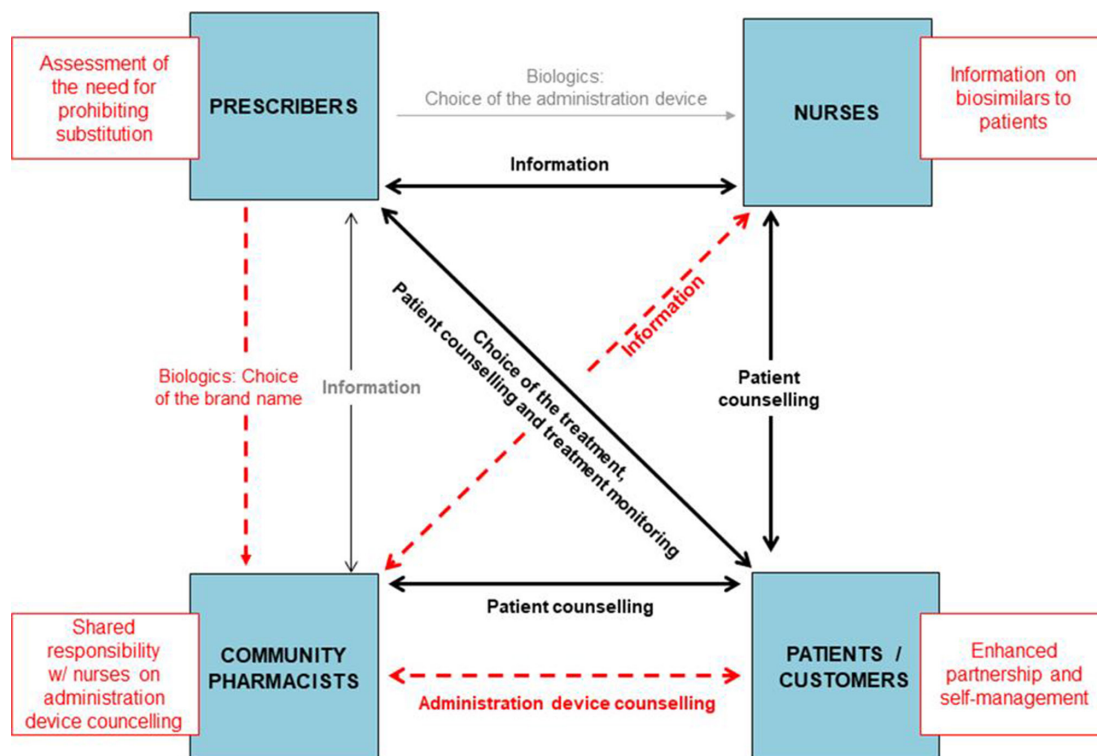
Assessment of the need for prohibiting substitution

PRESCRIBERS

Biologics: Choice of the administration device

NURSES

Information on biosimilars to patients

Information

Choice of the treatment, Patient counselling and treatment monitoring

Information

Biologics: Choice of the brand name

Information

Patient counselling

Patient counselling

Shared responsibility w/ nurses on administration device councelling

COMMUNITY PHARMACISTS

Administration device counselling

PATIENTS / CUSTOMERS

Enhanced partnership and self-management